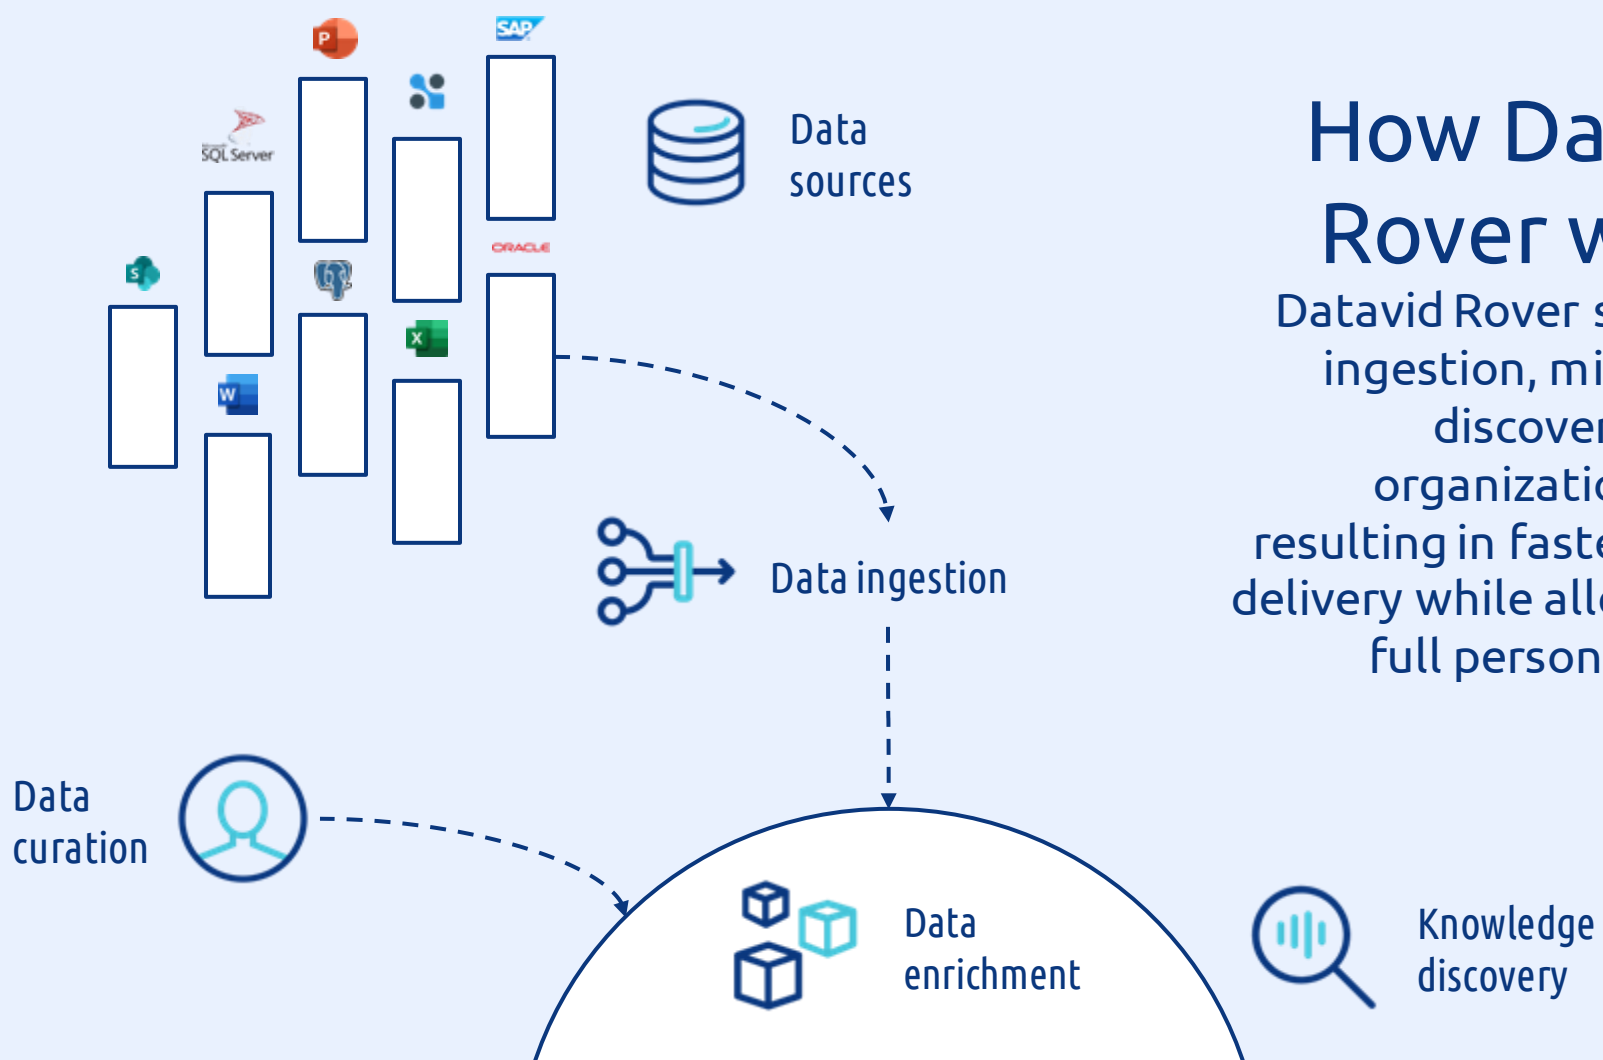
SAP

SQL Server

P

S

ORACLE

W

X

Data sources

Data ingestion

Data curation

Data enrichment

Knowledge discovery

How Da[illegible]
Rover w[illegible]

Datavid Rover s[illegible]
ingestion, mi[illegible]
discover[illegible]
organizatio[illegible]
resulting in faste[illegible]
delivery while all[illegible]
full person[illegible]